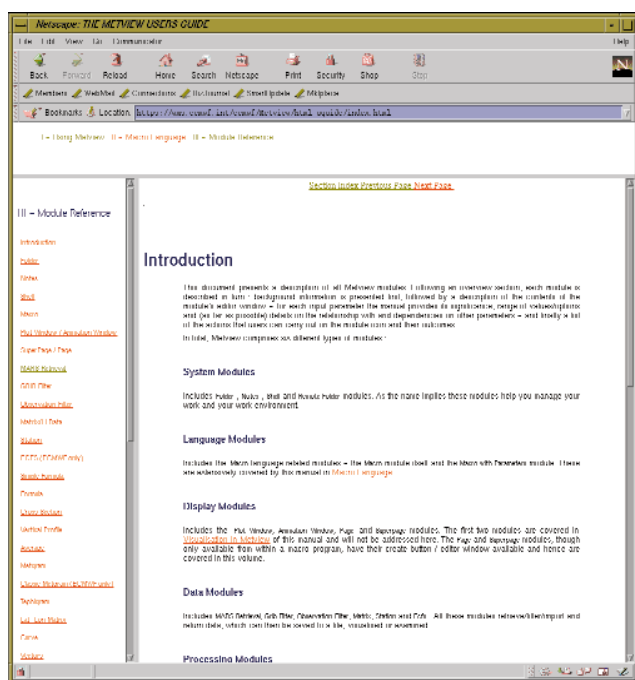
Netscape: THE METVIEW USERS GUIDE

File Edit View Go Communicator Help

Back Forward Reload Home Search Netscape Print Security Shop Stop

Members WebMail Connections BizJournal SmartUpdate Mktplace

Bookmarks Location: http://www.ecmwf.int/ecmwf/metview/html_userguide/index.html

I – Using Metview II – Macro Language III – Module Reference

III – Module Reference

Introduction
Folder
Notes
Shell
Macro
Plot Window / Annotation Window
Page / Page / Page
MARS Retrieval
GRIB Filter
Observation Filter
Matrix / Data
Station
ECFS (ECMWF only)
Supply Formula
Formula
Vector Products
Vertical Profile
Average
Halogram
Library Retrieval (ECMWF only)
Tephigram
Lat-Lon Matrix
Curve
Vectors

Section Index Previous Page Next Page

Introduction

This document presents a description of all Metview modules. Following an overview section, each module is described in turn: background information is presented first, followed by a description of the contents of the module's editor window – for each input parameter the manual provides its significance, range of values/options and (as far as possible) details on the relationship with and dependencies on other parameters – and finally a list of the actions that users can carry out on the module icon and their outcomes.

In brief, Metview comprises six different types of modules :

System Modules

Includes Folder , Notes , Shell and Remote Folder modules. As the name implies these modules help you manage your work and your work environment.

Language Modules

Includes the Macro language related modules – the Macro module itself and the Macro with Parameters module. These are extensively covered by this manual in Macro Language.

Display Modules

Includes the Plot Window, Annotation Window, Page and Superpage modules. The first two modules are covered in Visualisation in Metview of this manual and will not be addressed here. The Page and Superpage modules, though only available from within a macro program, have their create button / editor window available and hence are covered in this volume.

Data Modules

Includes MARS Retrieval, Grib Filter, Observation Filter, Matrix, Station and Ecfs . All these modules retrieve/filter/input and return data, which can then be saved to a file, visualised or examined.

Processing Modules